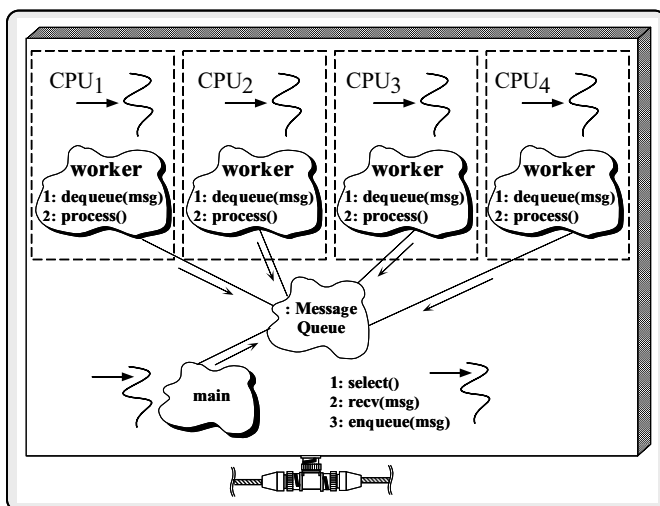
CPU$_1$

worker
1: dequeue(msg)
2: process()

CPU$_2$

worker
1: dequeue(msg)
2: process()

CPU$_3$

worker
1: dequeue(msg)
2: process()

CPU$_4$

worker
1: dequeue(msg)
2: process()

: Message Queue

main

1: select()
2: recv(msg)
3: enqueue(msg)